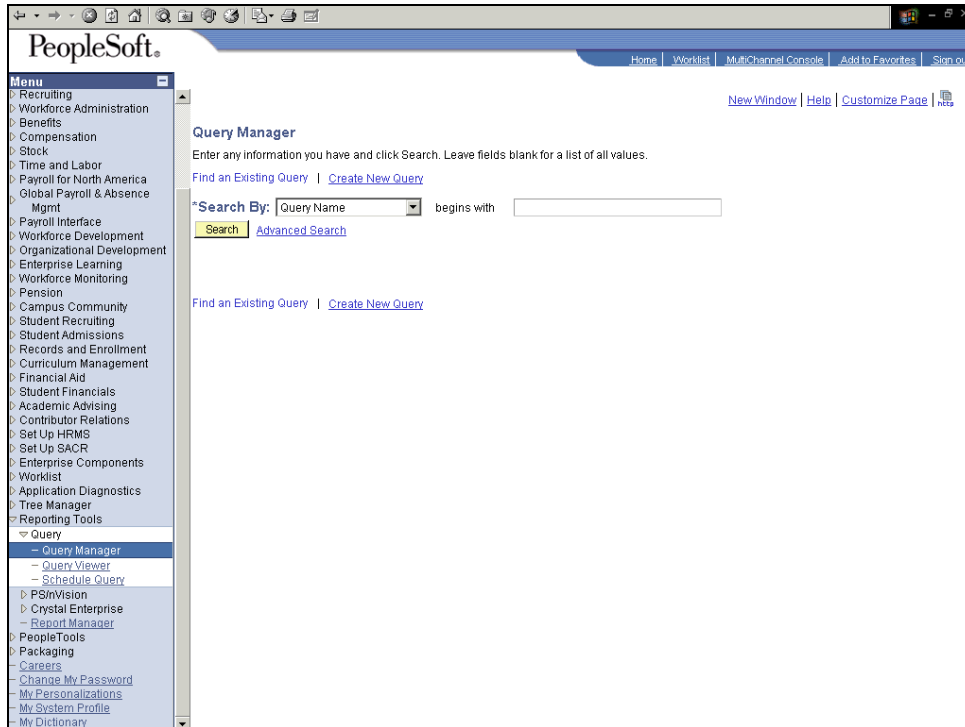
PeopleSoft.

Home | Worklist | MultiChannel Console | Add to Favorites | Sign ou

Menu
Recruiting
Workforce Administration
Benefits
Compensation
Stock
Time and Labor
Payroll for North America
Global Payroll & Absence Mgmt
Payroll Interface
Workforce Development
Organizational Development
Enterprise Learning
Workforce Monitoring
Pension
Campus Community
Student Recruiting
Student Admissions
Records and Enrollment
Curriculum Management
Financial Aid
Student Financials
Academic Advising
Contributor Relations
Set Up HRMS
Set Up SACR
Enterprise Components
Worklist
Application Diagnostics
Tree Manager
Reporting Tools
Query
– Query Manager
– Query Viewer
– Schedule Query
PS/nVision
Crystal Enterprise
– Report Manager
PeopleTools
Packaging
– Careers
– Change My Password
– My Personalizations
– My System Profile
– My Dictionary

New Window | Help | Customize Page | http

Query Manager

Enter any information you have and click Search. Leave fields blank for a list of all values.

Find an Existing Query | Create New Query

*Search By: Query Name begins with

Search Advanced Search

Find an Existing Query | Create New Query